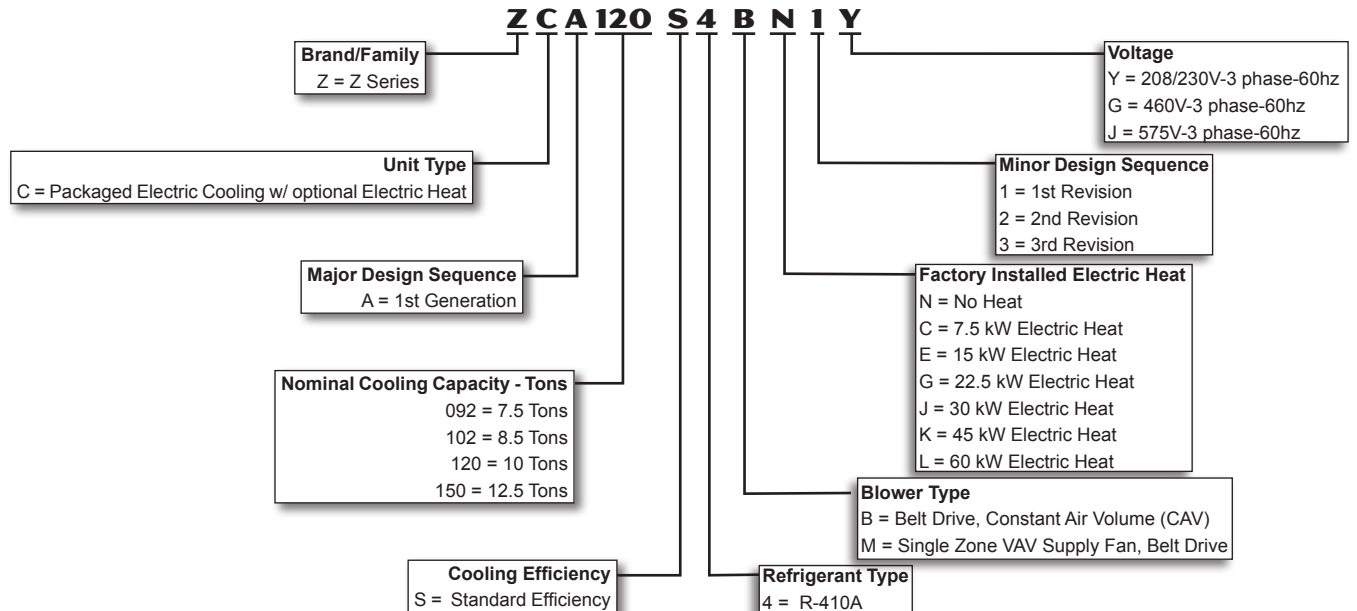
Z C A 120 S 4 B N 1 Y

Brand/Family
Z = Z Series

Unit Type
C = Packaged Electric Cooling w/ optional Electric Heat

Major Design Sequence
A = 1st Generation

Nominal Cooling Capacity - Tons
092 = 7.5 Tons
102 = 8.5 Tons
120 = 10 Tons
150 = 12.5 Tons

Cooling Efficiency
S = Standard Efficiency

Refrigerant Type
4 = R-410A

Blower Type
B = Belt Drive, Constant Air Volume (CAV)
M = Single Zone VAV Supply Fan, Belt Drive

Factory Installed Electric Heat
N = No Heat
C = 7.5 kW Electric Heat
E = 15 kW Electric Heat
G = 22.5 kW Electric Heat
J = 30 kW Electric Heat
K = 45 kW Electric Heat
L = 60 kW Electric Heat

Minor Design Sequence
1 = 1st Revision
2 = 2nd Revision
3 = 3rd Revision

Voltage
Y = 208/230V-3 phase-60hz
G = 460V-3 phase-60hz
J = 575V-3 phase-60hz